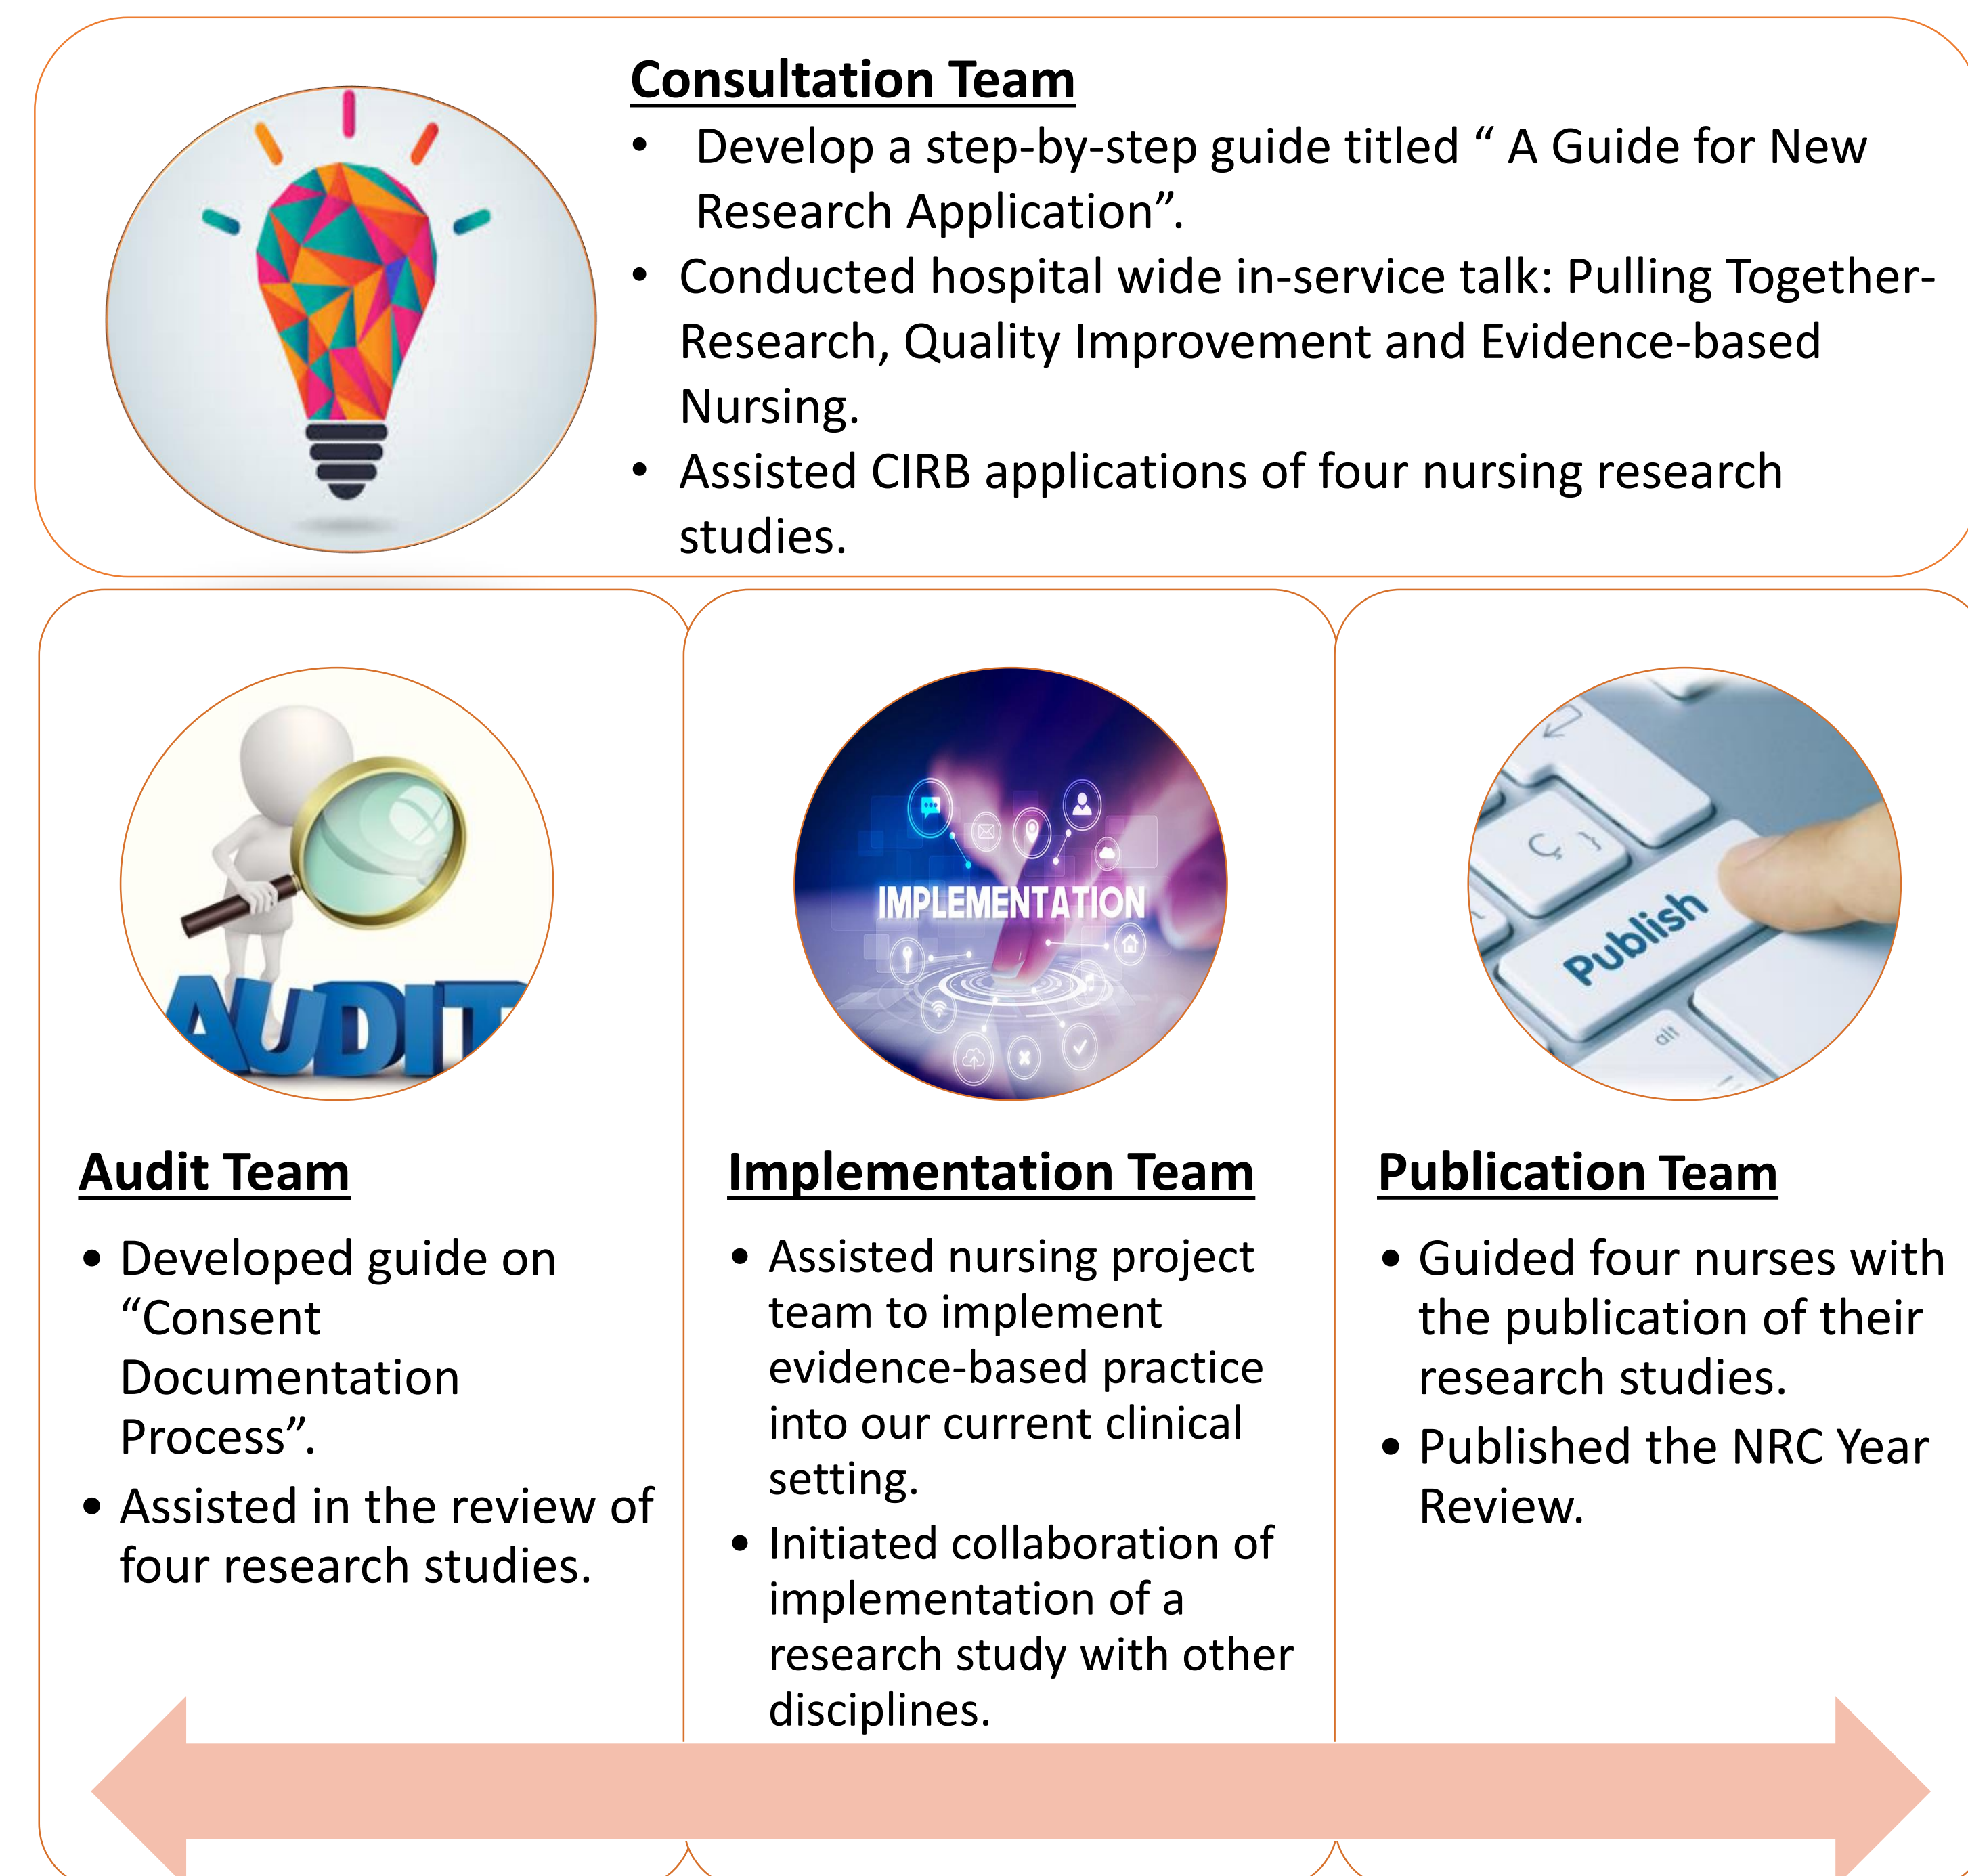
Consultation Team

- Develop a step-by-step guide titled “ A Guide for New Research Application”.
- Conducted hospital wide in-service talk: Pulling Together- Research, Quality Improvement and Evidence-based Nursing.
- Assisted CIRB applications of four nursing research studies.

AUDIT

IMPLEMENTATION

Publish

alt

Audit Team

- Developed guide on “Consent Documentation Process”.
- Assisted in the review of four research studies.

Implementation Team

- Assisted nursing project team to implement evidence-based practice into our current clinical setting.
- Initiated collaboration of implementation of a research study with other disciplines.

Publication Team

- Guided four nurses with the publication of their research studies.
- Published the NRC Year Review.